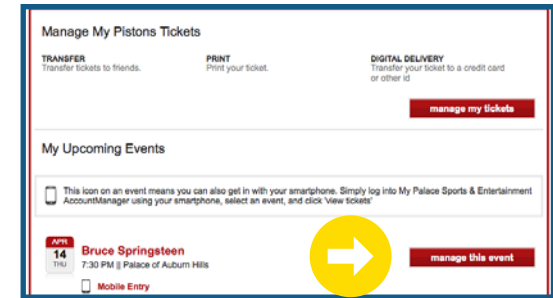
Manage My Pistons Tickets

TRANSFER
Transfer tickets to friends.

PRINT
Print your ticket.

DIGITAL DELIVERY
Transfer your ticket to a credit card or other id

manage my tickets

My Upcoming Events

This icon on an event means you can also get in with your smartphone. Simply log into My Palace Sports & Entertainment AccountManager using your smartphone, select an event, and click 'View tickets'

APR
14
THU

Bruce Springsteen
7:30 PM || Palace of Auburn Hills

Mobile Entry

manage this event